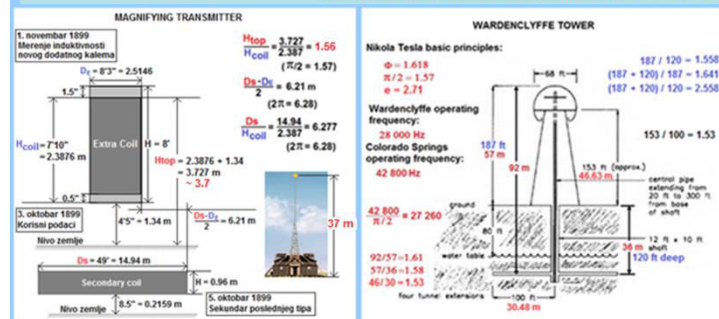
MAGNIFYING TRANSMITTER

1. novembar 1899
Merenje induktivnosti novog dodatnog kalema

$D_E$ = 8'3" = 2.5146

1.5"

$H_{coil}$ = 7'10" = 2.3876 m

Extra Coil

H = 8'

0.5"

3. oktobar 1899
Korisni podaci

Nivo zemlje

$\frac{H_{top}}{H_{coil}} = \frac{3.727}{2.387} = 1.56$

($\pi/2$ = 1.57)

$\frac{D_S - D_E}{2}$ = 6.21 m

($2\pi$ = 6.28)

$\frac{D_S}{H_{coil}} = \frac{14.94}{2.387}$ = 6.277

($2\pi$ = 6.28)

Htop = 2.3876 + 1.34 = 3.727 m ~ 3.7

4'5" = 1.34 m

$\frac{D_S - D_E}{2}$ = 6.21 m

37 m

$D_S$ = 49' = 14.94 m

Secondary coil

H = 0.96 m

Nivo zemlje

8.5" = 0.2159 m

5. oktobar 1899
Sekundar poslednjeg tipa

WARDENCLYFFE TOWER

Nikola Tesla basic principles:
Φ = 1.618
$\pi/2$ = 1.57
e = 2.71

Wardenclyffe operating frequency:
28 000 Hz

Colorado Springs operating frequency:
42 800 Hz

$\frac{42\ 800}{\pi/2}$ = 27 260

92/57=1.61
57/36=1.58
46/30=1.53

187 / 120 = 1.558
(187 + 120) / 187 = 1.641
(187 + 120) / 120 = 2.558

153 / 100 = 1.53

68 ft

187 ft
57 m

92 m

153 ft (approx.)
46.63 m

central pipe extending from 20 ft to 300 ft from base of shaft

ground

80 ft

water table

12 ft x 10 ft shaft

36 m

120 ft deep

four tunnel extensions

100 ft
30.48 m